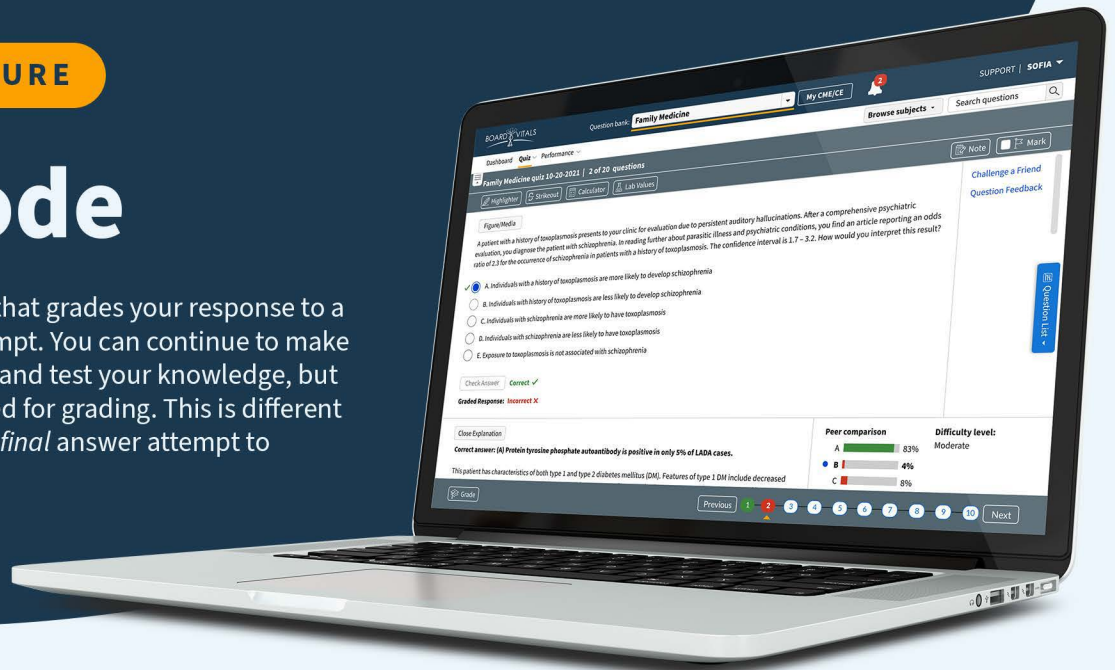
URE

ode

that grades your response to a mpt. You can continue to make and test your knowledge, but d for grading. This is different *final* answer attempt to

SUPPORT | SOFIA

BOARD VITALS

Question bank: Family Medicine

My CME/CE

2

Browse subjects

Search questions

Dashboard Quiz Performance

Family Medicine quiz 10-20-2021 | 2 of 20 questions

Note

Mark

Highlighter Strikeout Calculator Lab Values

Challenge a Friend

Question Feedback

Figure/Media

A patient with a history of toxoplasmosis presents to your clinic for evaluation due to persistent auditory hallucinations. After a comprehensive psychiatric evaluation, you diagnose the patient with schizophrenia. In reading further about parasitic illness and psychiatric conditions, you find an article reporting an odds ratio of 2.3 for the occurrence of schizophrenia in patients with a history of toxoplasmosis. The confidence interval is 1.7 – 3.2. How would you interpret this result?

A. Individuals with a history of toxoplasmosis are more likely to develop schizophrenia

B. Individuals with history of toxoplasmosis are less likely to develop schizophrenia

C. Individuals with schizophrenia are more likely to have toxoplasmosis

D. Individuals with schizophrenia are less likely to have toxoplasmosis

E. Exposure to toxoplasmosis is not associated with schizophrenia

Question List

Check Answer Correct ✓

Graded Response: Incorrect ✕

Close Explanation

Correct answer: (A) Protein tyrosine phosphate autoantibody is positive in only 5% of LADA cases.

This patient has characteristics of both type 1 and type 2 diabetes mellitus (DM). Features of type 1 DM include decreased

Peer comparison

A 83%

B 4%

C 8%

Difficulty level:

Moderate

Grade

Previous 1 2 3 4 5 6 7 8 9 10 Next